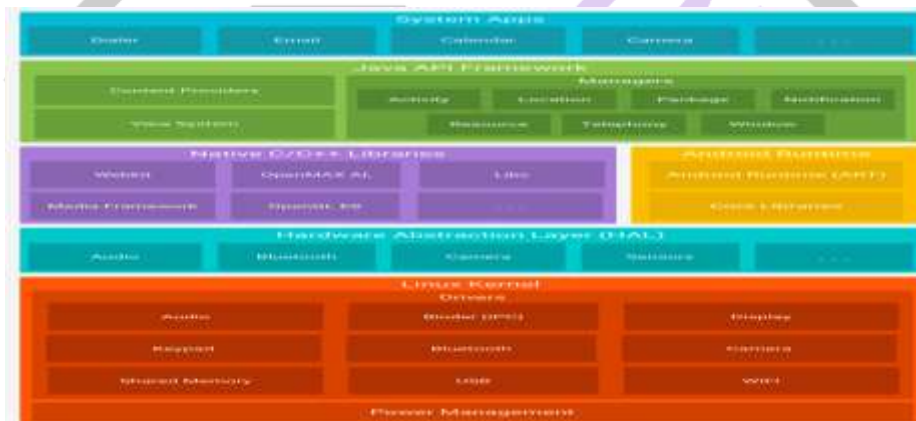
System Apps

Dialer

Email

Calendar

Camera

...

Java API Framework

Content Providers

View System

Managers

Activity

Location

Package

Notification

Resource

Telephony

Window

Native C/C++ Libraries

Webkit

OpenMAX AL

Libc

Media Framework

OpenGL ES

...

Android Runtime

Android Runtime (ART)

Core Libraries

Hardware Abstraction Layer (HAL)

Audio

Bluetooth

Camera

Sensors

...

Linux Kernel

Drivers

Audio

Binder (IPC)

Display

Keypad

Bluetooth

Camera

Shared Memory

USB

WIFI

Power Management